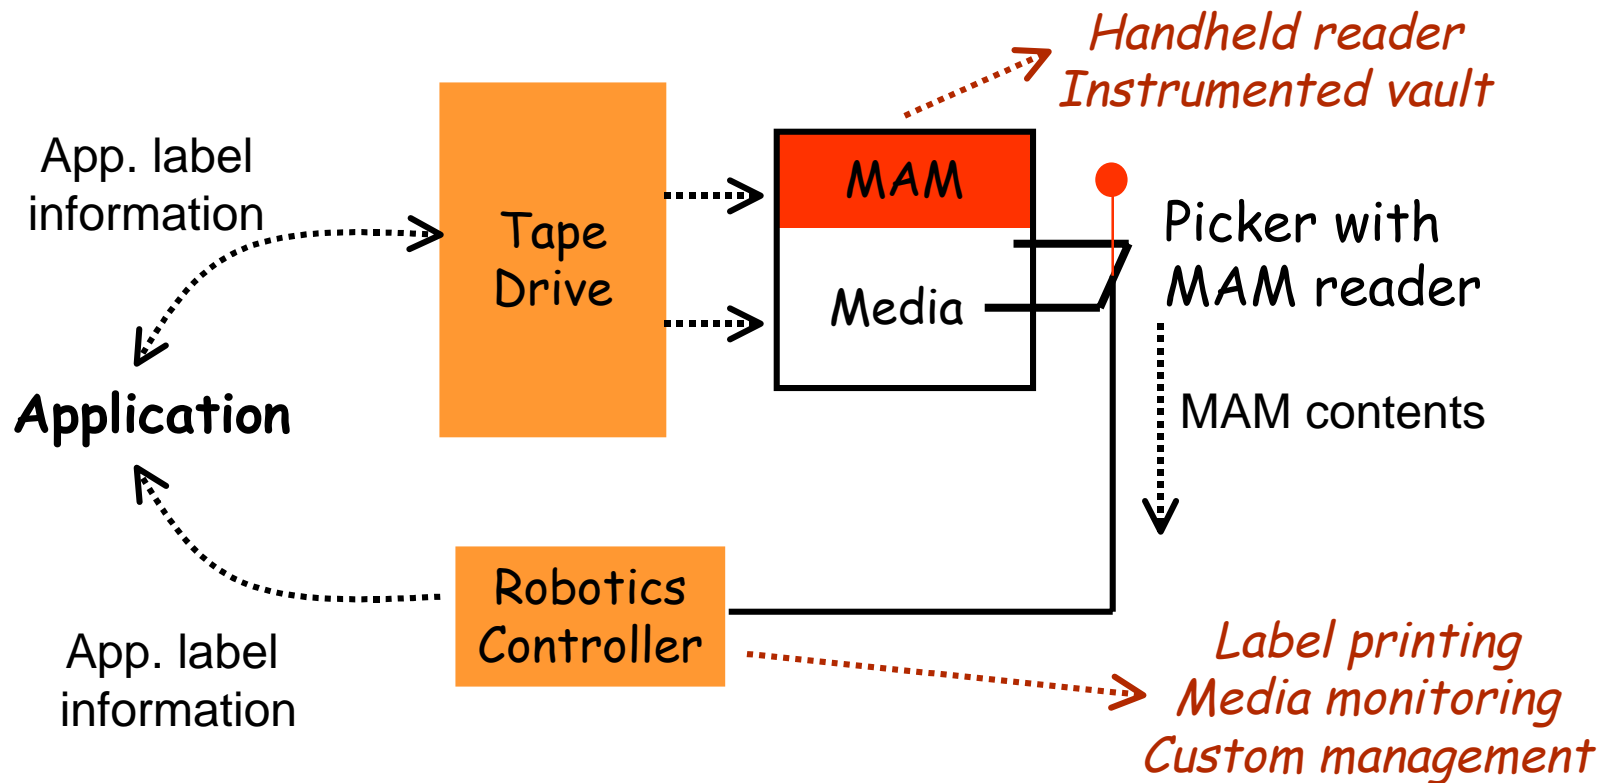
Handheld reader
Instrumented vault

App. label information

Tape Drive

MAM

Media

Picker with MAM reader

MAM contents

Application

Robotics Controller

App. label information

Label printing
Media monitoring
Custom management